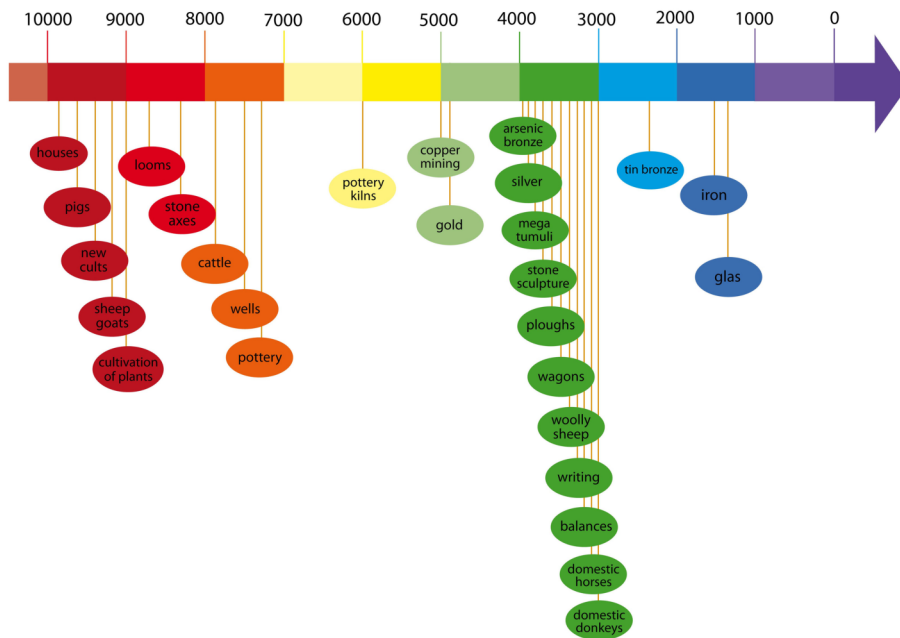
10000 9000 8000 7000 6000 5000 4000 3000 2000 1000 0

houses
pigs
new cults
sheep goats
cultivation of plants
looms
stone axes
cattle
wells
pottery
pottery kilns
copper mining
gold
arsenic bronze
silver
mega tumuli
stone sculpture
ploughs
wagons
woolly sheep
writing
balances
domestic horses
domestic donkeys
tin bronze
iron
glas